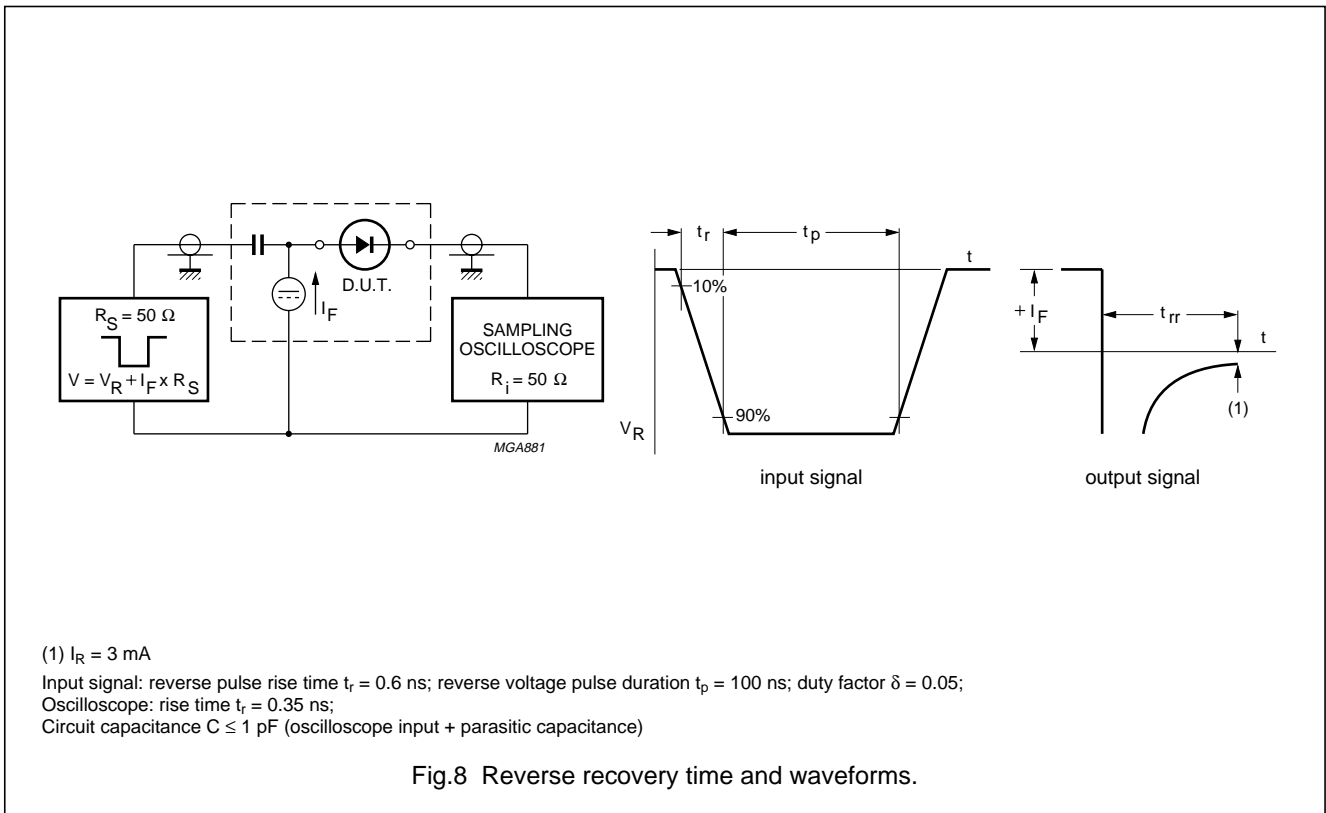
$R_S = 50\ \Omega$

$V = V_R + I_F \times R_S$

$I_F$

D.U.T.

SAMPLING OSCILLOSCOPE

$R_i = 50\ \Omega$

MGA881

$t_r$

$t_p$

t

10%

90%

$V_R$

input signal

$+I_F$

$t_{rr}$

t

(1)

output signal

(1) $I_R = 3$ mA

Input signal: reverse pulse rise time $t_r = 0.6$ ns; reverse voltage pulse duration $t_p = 100$ ns; duty factor $\delta = 0.05$;
Oscilloscope: rise time $t_r = 0.35$ ns;
Circuit capacitance $C \leq 1$ pF (oscilloscope input + parasitic capacitance)

Fig.8 Reverse recovery time and waveforms.